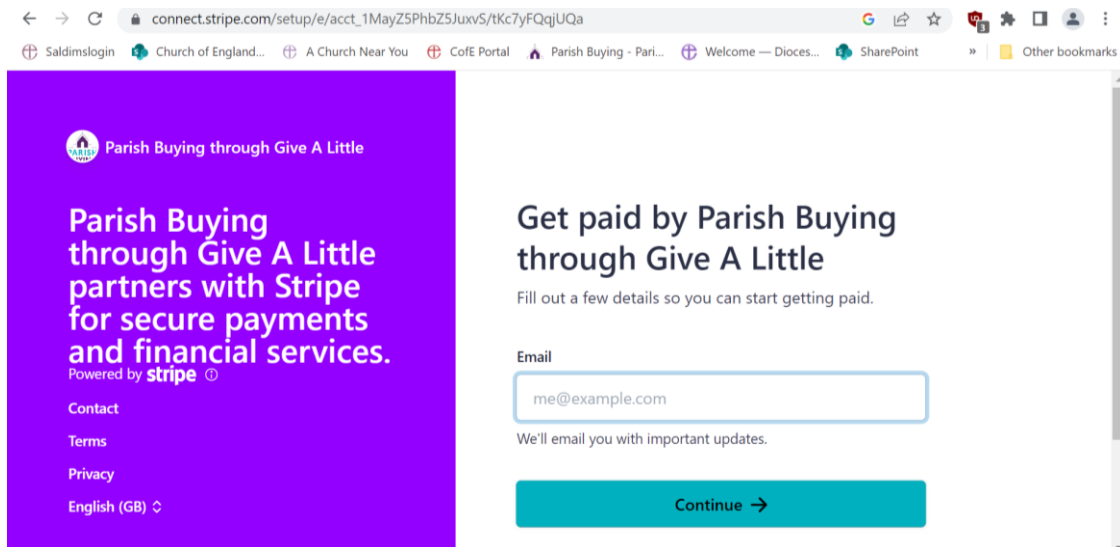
connect.stripe.com/setup/e/acct_1MayZ5PhbZ5JuxvS/tKc7yFQqjUQa

Saldimslogin Church of England... A Church Near You CofE Portal Parish Buying - Pari... Welcome — Dioces... SharePoint » Other bookmarks

PARISH BUYING

Parish Buying through Give A Little

Parish Buying through Give A Little partners with Stripe for secure payments and financial services.

Powered by stripe

Contact

Terms

Privacy

English (GB)

Get paid by Parish Buying through Give A Little

Fill out a few details so you can start getting paid.

Email

me@example.com

We'll email you with important updates.

Continue →